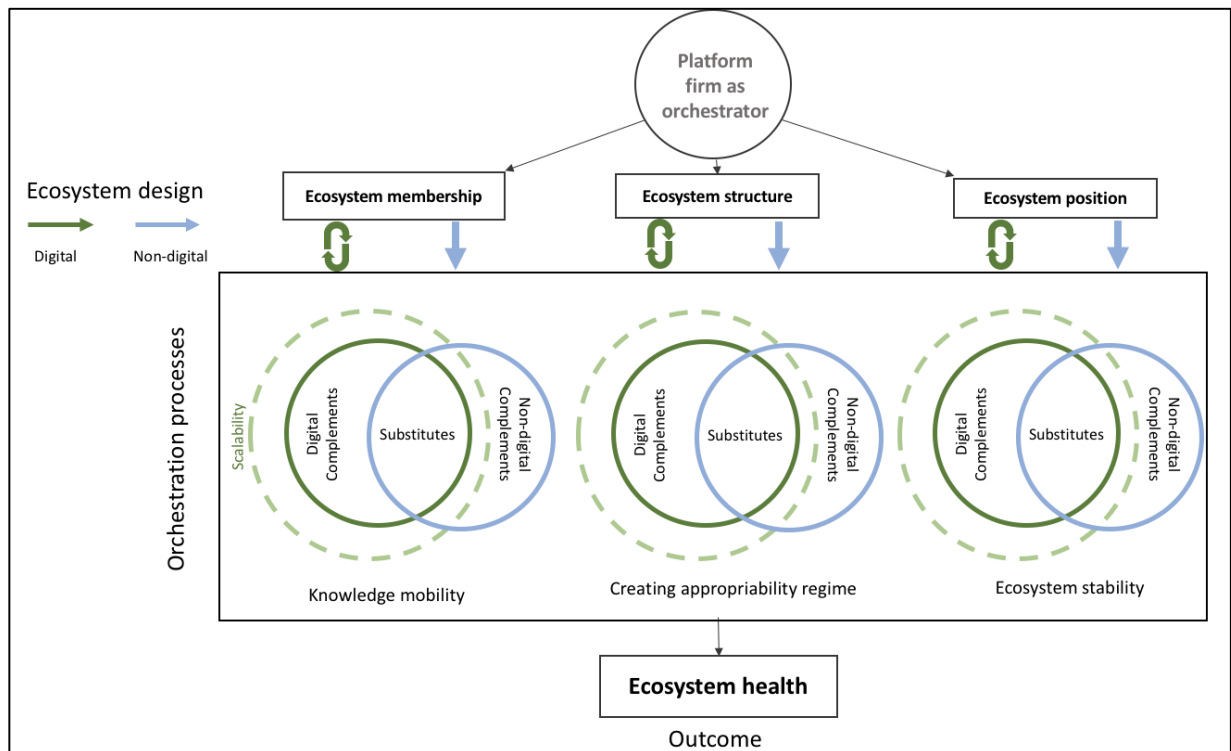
Platform firm as orchestrator

Ecosystem design

Digital

Non-digital

Ecosystem membership

Ecosystem structure

Ecosystem position

Orchestration processes

Scalability

Digital Complements

Substitutes

Non-digital Complements

Knowledge mobility

Digital Complements

Substitutes

Non-digital Complements

Creating appropriability regime

Digital Complements

Substitutes

Non-digital Complements

Ecosystem stability

Ecosystem health

Outcome